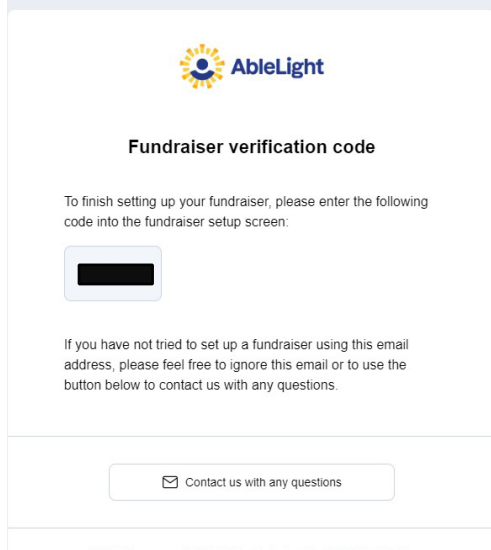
AbleLight

Fundraiser verification code

To finish setting up your fundraiser, please enter the following code into the fundraiser setup screen:

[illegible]

If you have not tried to set up a fundraiser using this email address, please feel free to ignore this email or to use the button below to contact us with any questions.

Contact us with any questions